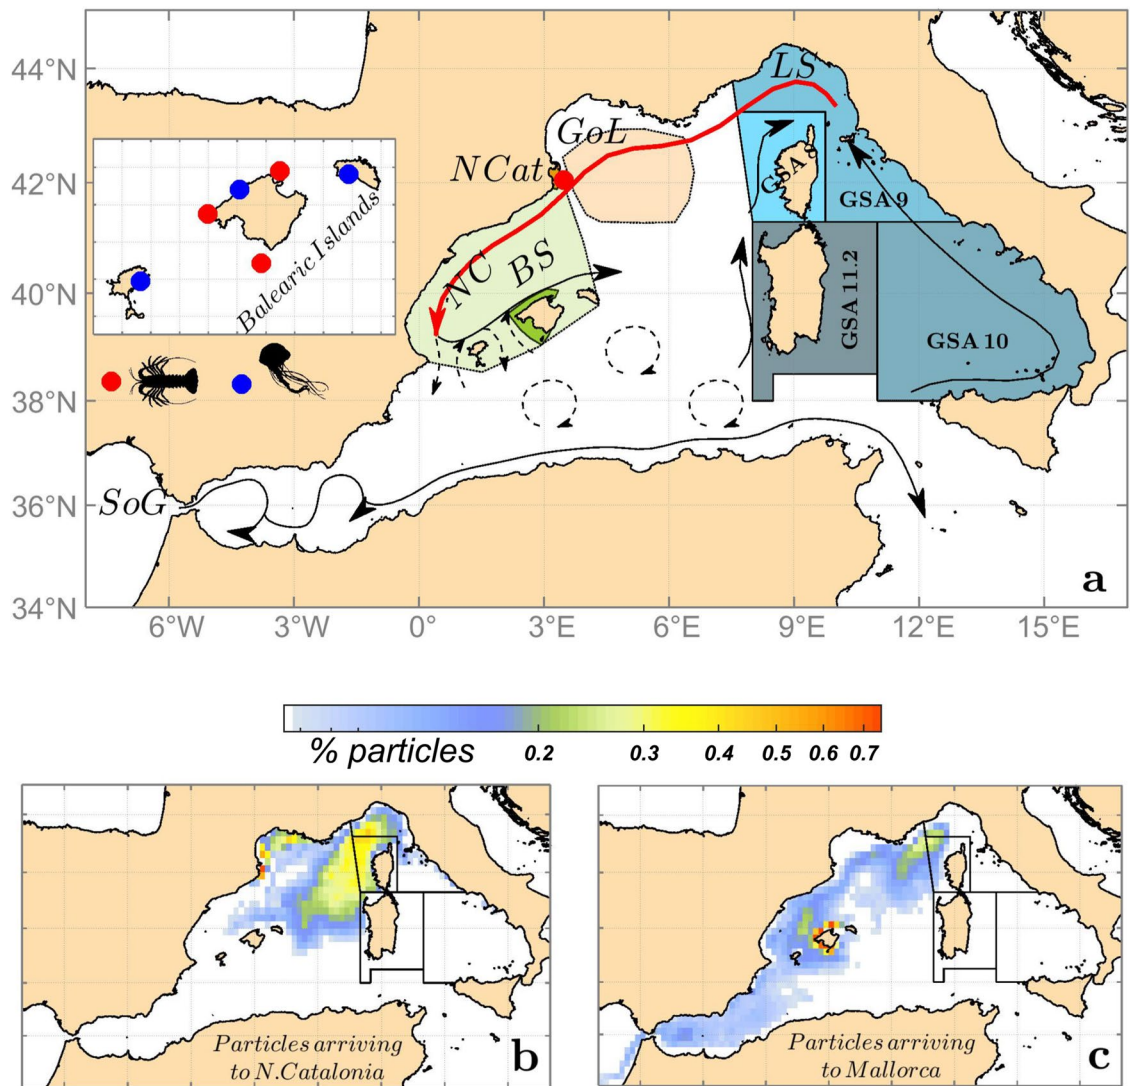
44°N
42°N
40°N
38°N
36°N
34°N
6°W
3°W
0°
3°E
6°E
9°E
12°E
15°E

LS
GoL
NCat
GSA 8
GSA 9
GSA 11.2
GSA 10
NC
BS
Balearic Islands
SoG
a

% particles
0.2
0.3
0.4
0.5
0.6
0.7

Particles arriving to N.Catalonia
b

Particles arriving to Mallorca
c